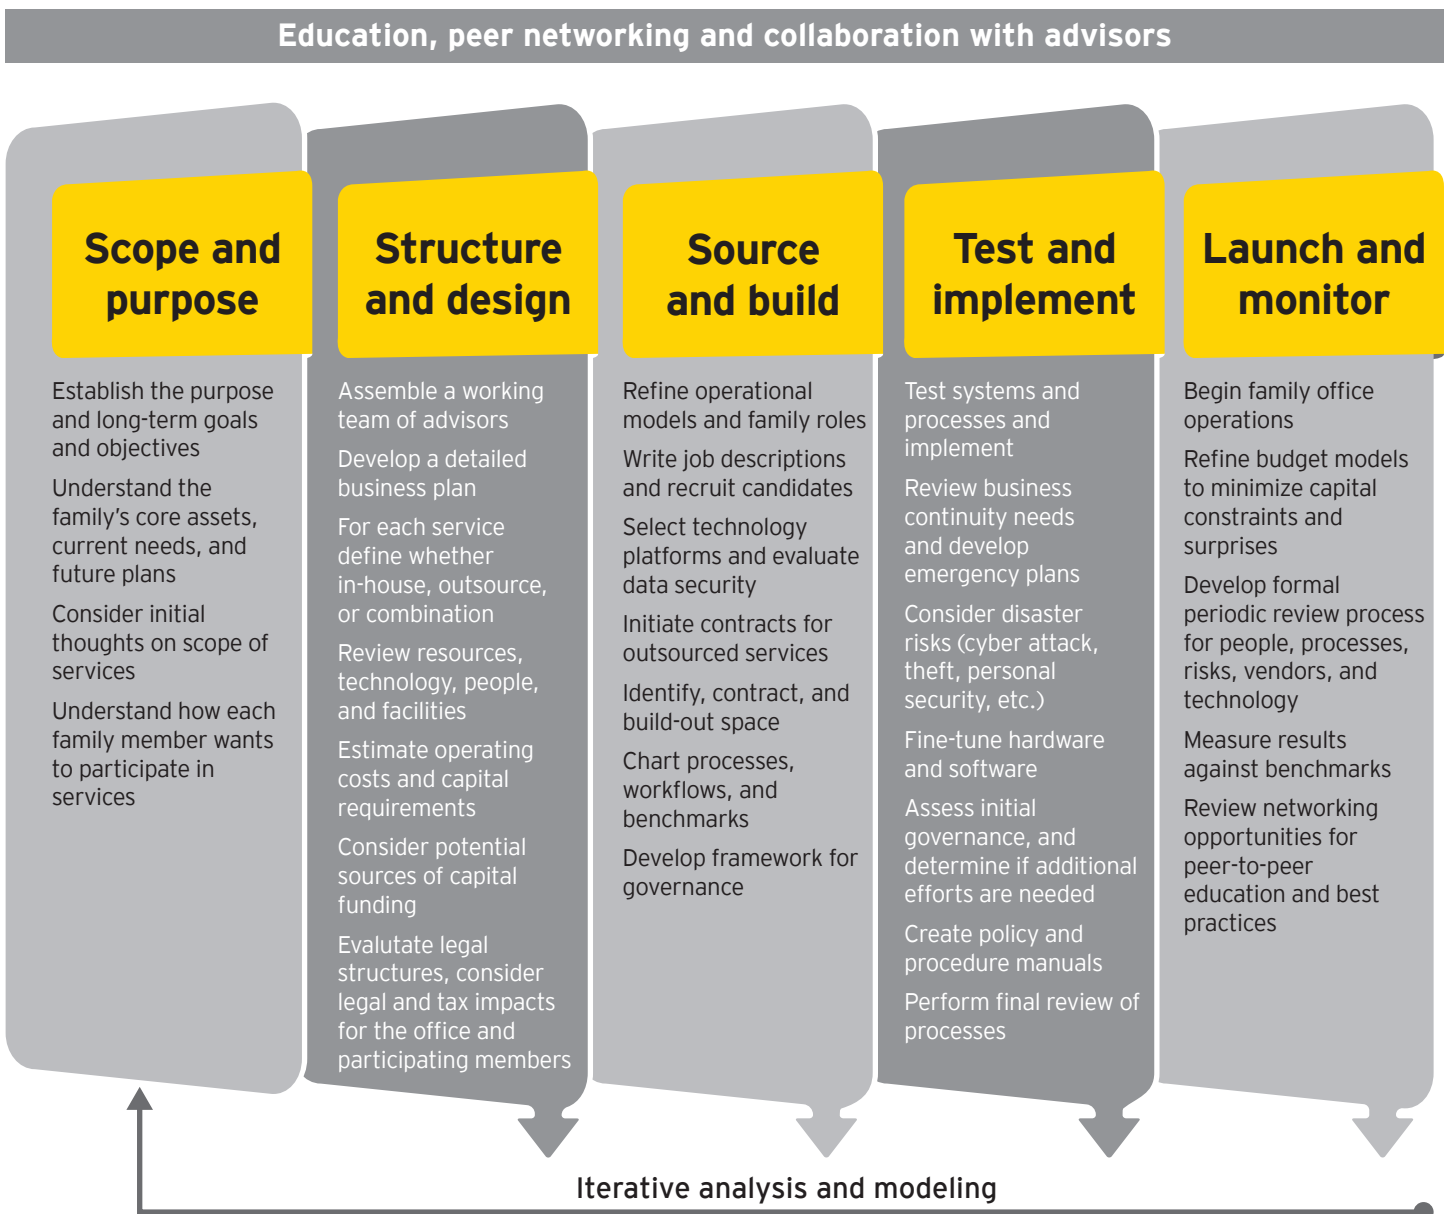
Education, peer networking and collaboration with advisors

Scope and purpose

Establish the purpose and long-term goals and objectives

Understand the family's core assets, current needs, and future plans

Consider initial thoughts on scope of services

Understand how each family member wants to participate in services

Structure and design

Assemble a working team of advisors

Develop a detailed business plan

For each service define whether in-house, outsource, or combination

Review resources, technology, people, and facilities

Estimate operating costs and capital requirements

Consider potential sources of capital funding

Evalutate legal structures, consider legal and tax impacts for the office and participating members

Source and build

Refine operational models and family roles

Write job descriptions and recruit candidates

Select technology platforms and evaluate data security

Initiate contracts for outsourced services

Identify, contract, and build-out space

Chart processes, workflows, and benchmarks

Develop framework for governance

Test and implement

Test systems and processes and implement

Review business continuity needs and develop emergency plans

Consider disaster risks (cyber attack, theft, personal security, etc.)

Fine-tune hardware and software

Assess initial governance, and determine if additional efforts are needed

Create policy and procedure manuals

Perform final review of processes

Launch and monitor

Begin family office operations

Refine budget models to minimize capital constraints and surprises

Develop formal periodic review process for people, processes, risks, vendors, and technology

Measure results against benchmarks

Review networking opportunities for peer-to-peer education and best practices

Iterative analysis and modeling